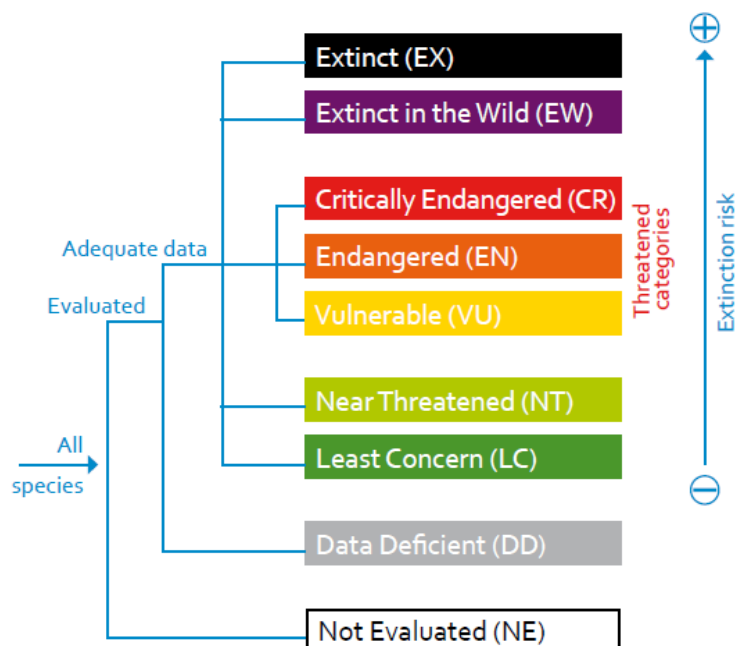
Extinct (EX)
Extinct in the Wild (EW)
Critically Endangered (CR)
Endangered (EN)
Vulnerable (VU)
Threatened categories
Near Threatened (NT)
Least Concern (LC)
Data Deficient (DD)
Not Evaluated (NE)
Adequate data
Evaluated
All species
⊕
Extinction risk
⊖